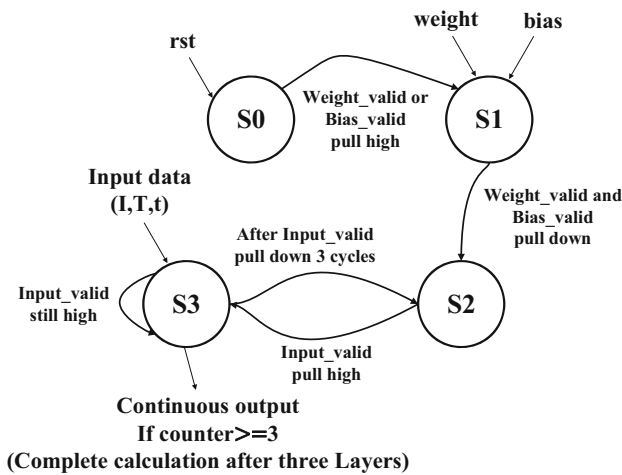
weight

bias

rst

S0

Weight_valid or Bias_valid pull high

S1

Input data (I,T,t)

Weight_valid and Bias_valid pull down

After Input_valid pull down 3 cycles

Input_valid still high

S3

S2

Input_valid pull high

Continuous output If counter>=3 (Complete calculation after three Layers)